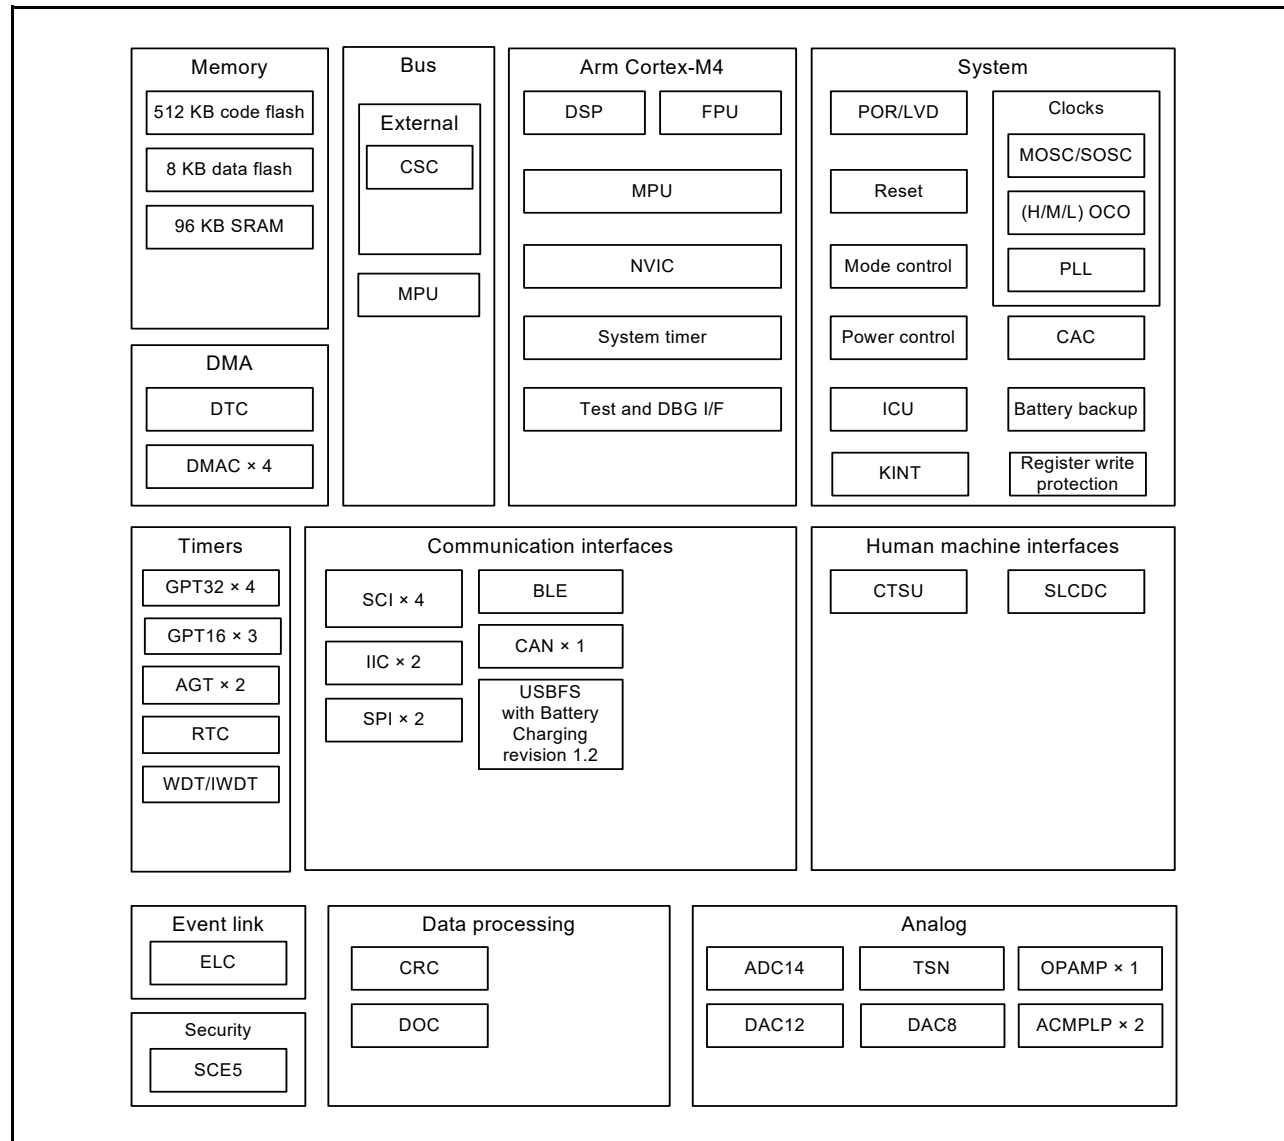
Memory
512 KB code flash
8 KB data flash
96 KB SRAM

Bus
External
CSC
MPU

Arm Cortex-M4
DSP
FPU
MPU
NVIC
System timer
Test and DBG I/F

System
POR/LVD
Reset
Mode control
Power control
ICU
KINT
Clocks
MOSC/SOSC
(H/M/L) OCO
PLL
CAC
Battery backup
Register write protection

DMA
DTC
DMAC × 4

Timers
GPT32 × 4
GPT16 × 3
AGT × 2
RTC
WDT/IWDT

Communication interfaces
SCI × 4
IIC × 2
SPI × 2
BLE
CAN × 1
USBFS with Battery Charging revision 1.2

Human machine interfaces
CTSU
SLCDC

Event link
ELC

Security
SCE5

Data processing
CRC
DOC

Analog
ADC14
TSN
OPAMP × 1
DAC12
DAC8
ACMPLP × 2